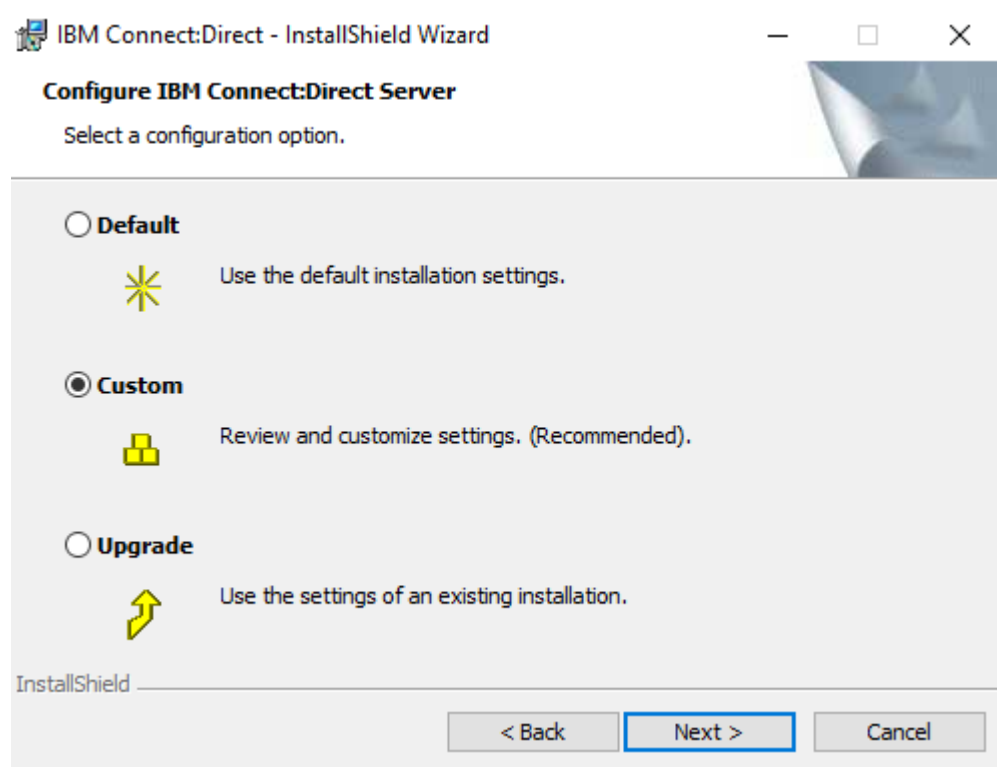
IBM Connect:Direct - InstallShield Wizard

Configure IBM Connect:Direct Server

Select a configuration option.

Default

Use the default installation settings.

Custom

Review and customize settings. (Recommended).

Upgrade

Use the settings of an existing installation.

InstallShield

< Back

Next >

Cancel